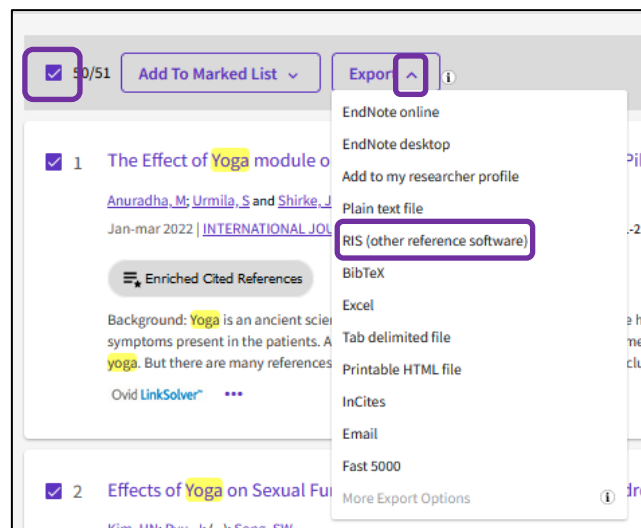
50/51 Add To Marked List Export

EndNote online
EndNote desktop
Add to my researcher profile
Plain text file
RIS (other reference software)
BibTeX
Excel
Tab delimited file
Printable HTML file
InCites
Email
Fast 5000
More Export Options

1 The Effect of Yoga module o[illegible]

Anuradha, M; Urmila, S and Shirke, J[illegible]

Jan-mar 2022 | INTERNATIONAL JOU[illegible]

Enriched Cited References

Background: Yoga is an ancient scie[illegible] symptoms present in the patients. A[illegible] yoga. But there are many references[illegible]

Ovid LinkSolver ...

2 Effects of Yoga on Sexual Fu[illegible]